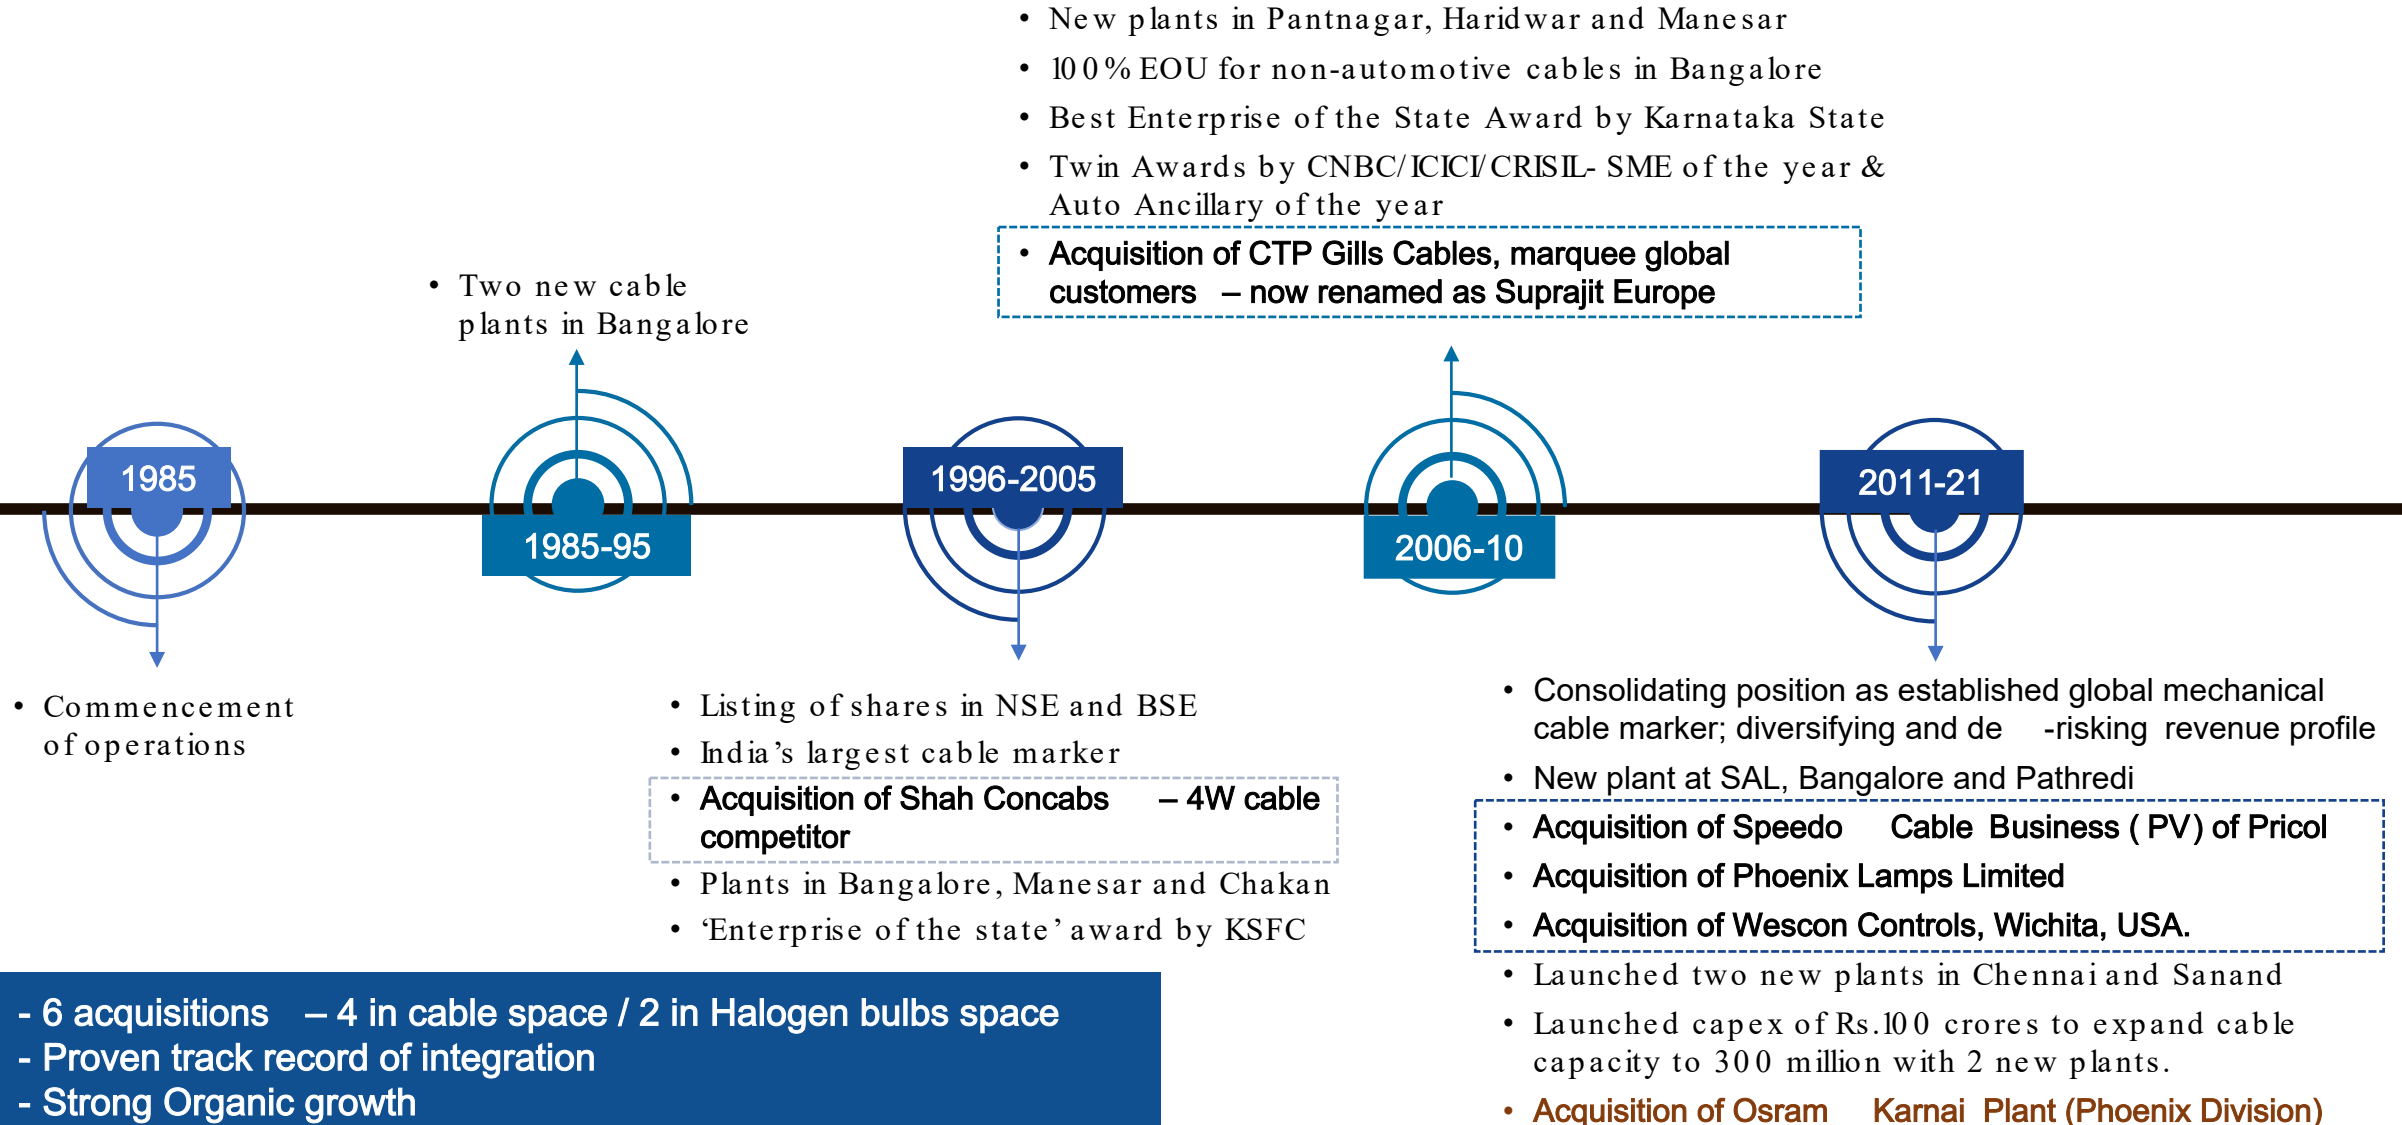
• New plants in Pantnagar, Haridwar and Manesar
• 100% EOU for non-automotive cables in Bangalore
• Best Enterprise of the State Award by Karnataka State
• Twin Awards by CNBC/ICICI/CRISIL- SME of the year & Auto Ancillary of the year
• Acquisition of CTP Gills Cables, marquee global customers – now renamed as Suprajit Europe

• Two new cable plants in Bangalore

1985
1985-95
1996-2005
2006-10
2011-21

• Commencement of operations

• Listing of shares in NSE and BSE
• India's largest cable marker
• Acquisition of Shah Concabs – 4W cable competitor
• Plants in Bangalore, Manesar and Chakan
• 'Enterprise of the state' award by KSFC

• Consolidating position as established global mechanical cable marker; diversifying and de-risking revenue profile
• New plant at SAL, Bangalore and Pathredi
• Acquisition of Speedo Cable Business ( PV) of Pricol
• Acquisition of Phoenix Lamps Limited
• Acquisition of Wescon Controls, Wichita, USA.
• Launched two new plants in Chennai and Sanand
• Launched capex of Rs.100 crores to expand cable capacity to 300 million with 2 new plants.
• Acquisition of Osram Karnai Plant (Phoenix Division)

- 6 acquisitions – 4 in cable space / 2 in Halogen bulbs space
- Proven track record of integration
- Strong Organic growth